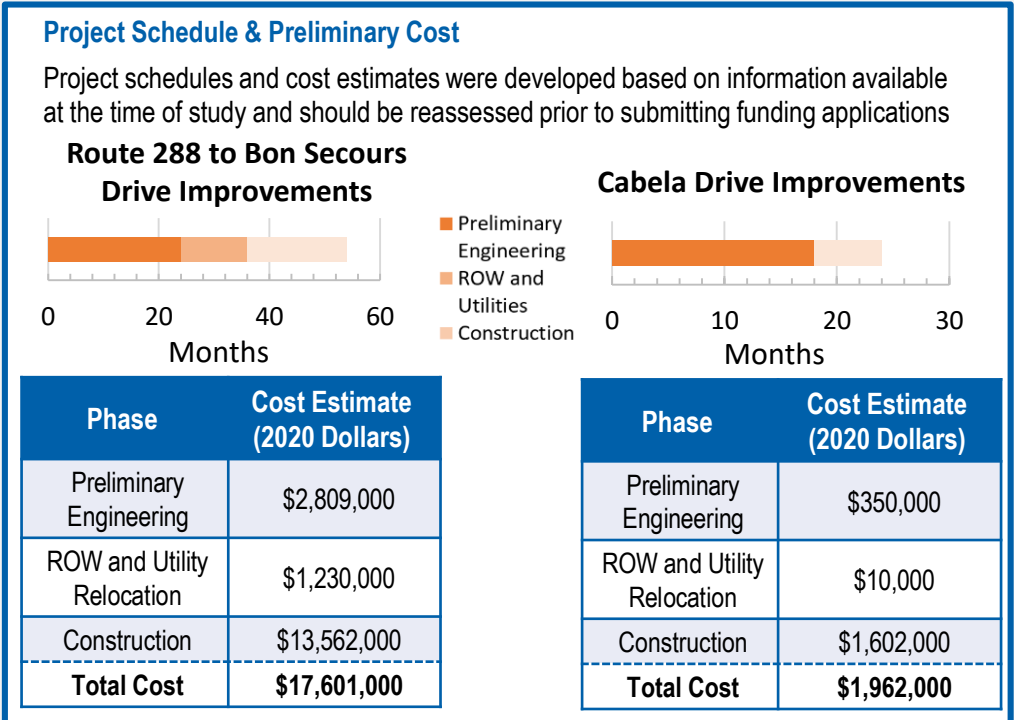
Project Schedule & Preliminary Cost

Project schedules and cost estimates were developed based on information available at the time of study and should be reassessed prior to submitting funding applications

Route 288 to Bon Secours Drive Improvements

0 20 40 60
Months

Preliminary Engineering
ROW and Utilities
Construction

Cabela Drive Improvements

0 10 20 30
Months

| Phase | Cost Estimate (2020 Dollars) |
|---|---|
| Preliminary Engineering | \$2,809,000 |
| ROW and Utility Relocation | \$1,230,000 |
| Construction | \$13,562,000 |
| Total Cost | \$17,601,000 |

| Phase | Cost Estimate (2020 Dollars) |
|---|---|
| Preliminary Engineering | \$350,000 |
| ROW and Utility Relocation | \$10,000 |
| Construction | \$1,602,000 |
| Total Cost | \$1,962,000 |